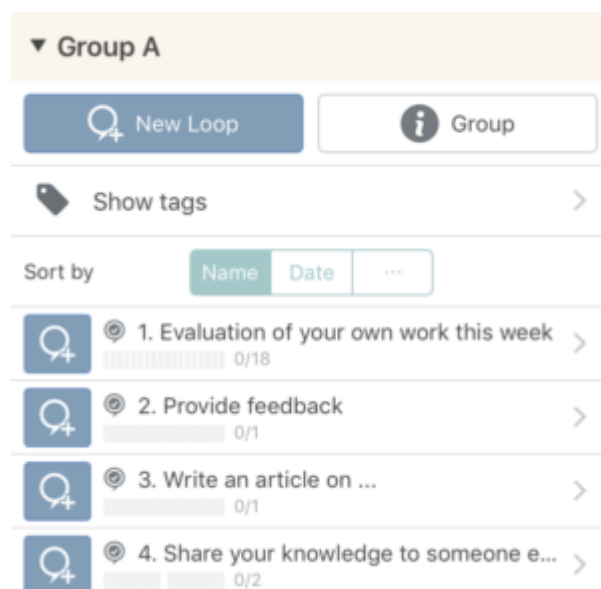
▼ Group A

New Loop

Group

Show tags

Sort by Name Date ···

1. Evaluation of your own work this week
0/18

2. Provide feedback
0/1

3. Write an article on ...
0/1

4. Share your knowledge to someone e...
0/2